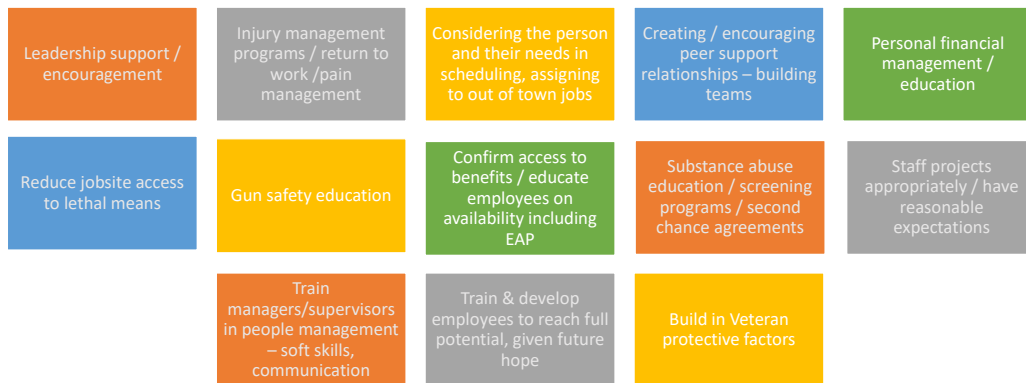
Leadership support / encouragement

Injury management programs / return to work /pain management

Considering the person and their needs in scheduling, assigning to out of town jobs

Creating / encouraging peer support relationships – building teams

Personal financial management / education

Reduce jobsite access to lethal means

Gun safety education

Confirm access to benefits / educate employees on availability including EAP

Substance abuse education / screening programs / second chance agreements

Staff projects appropriately / have reasonable expectations

Train managers/supervisors in people management – soft skills, communication

Train & develop employees to reach full potential, given future hope

Build in Veteran protective factors